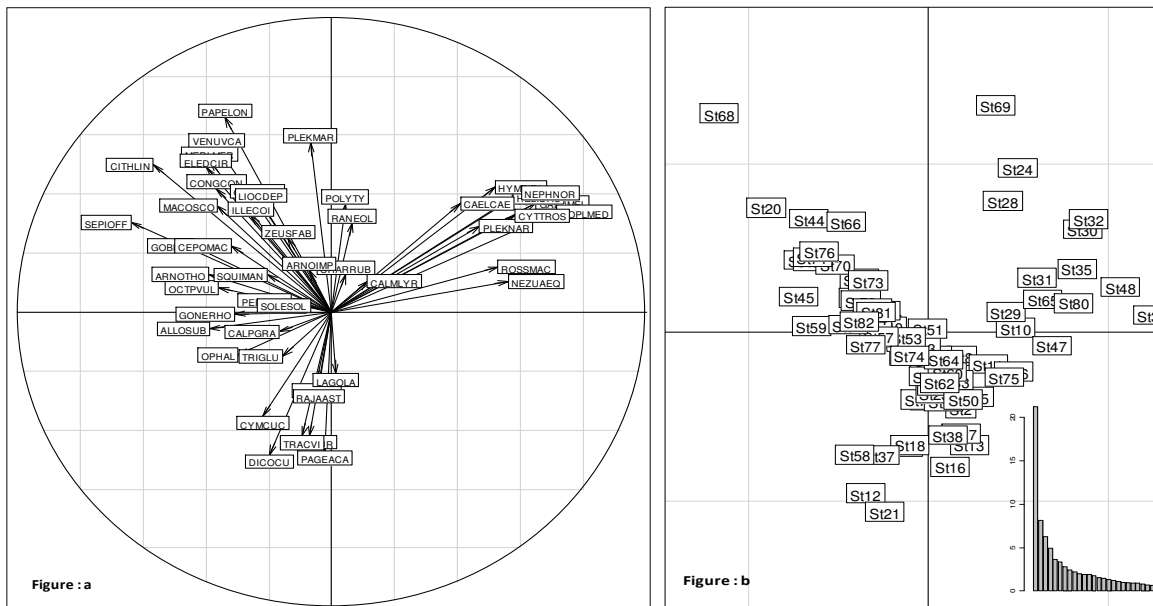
PAPELON
VENUVCA
ELEDCIR
CITHLIN
PLEKMAR
CONGCON
LIOCDEP
MACOSCO
ILLECOI
POLYTY
RANEOL
ZEUSFAB
SEPIOFF
GOB
CEPOMAC
ARNOIMP
ARRUB
ARNOTHO
SQUIMAN
OCTPVUL
CALMLYR
SOLESOL
GONERHO
ALLOSUB
CALPGRA
OPHAL
TRIGLU
HYM
NEPHNOR
CAELCAE
PLMED
CYTTROS
PLEKNAR
ROSSMAC
NEZUAEQ
LAGOLA
RAJAAST
CYMCUC
TRACVI
PAGEACA
DICOCU
Figure : a

St68
St69
St24
St28
St20
St44
St66
St32
St30
St76
St70
St73
St35
St31
St48
St65
St80
St45
St29
St81
St82
St59
St10
St51
St53
St77
St47
St74
St64
St75
St62
St50
St2
St38
St18
St13
St58
St37
St16
St12
St21
20
15
10
5
0
Figure : b